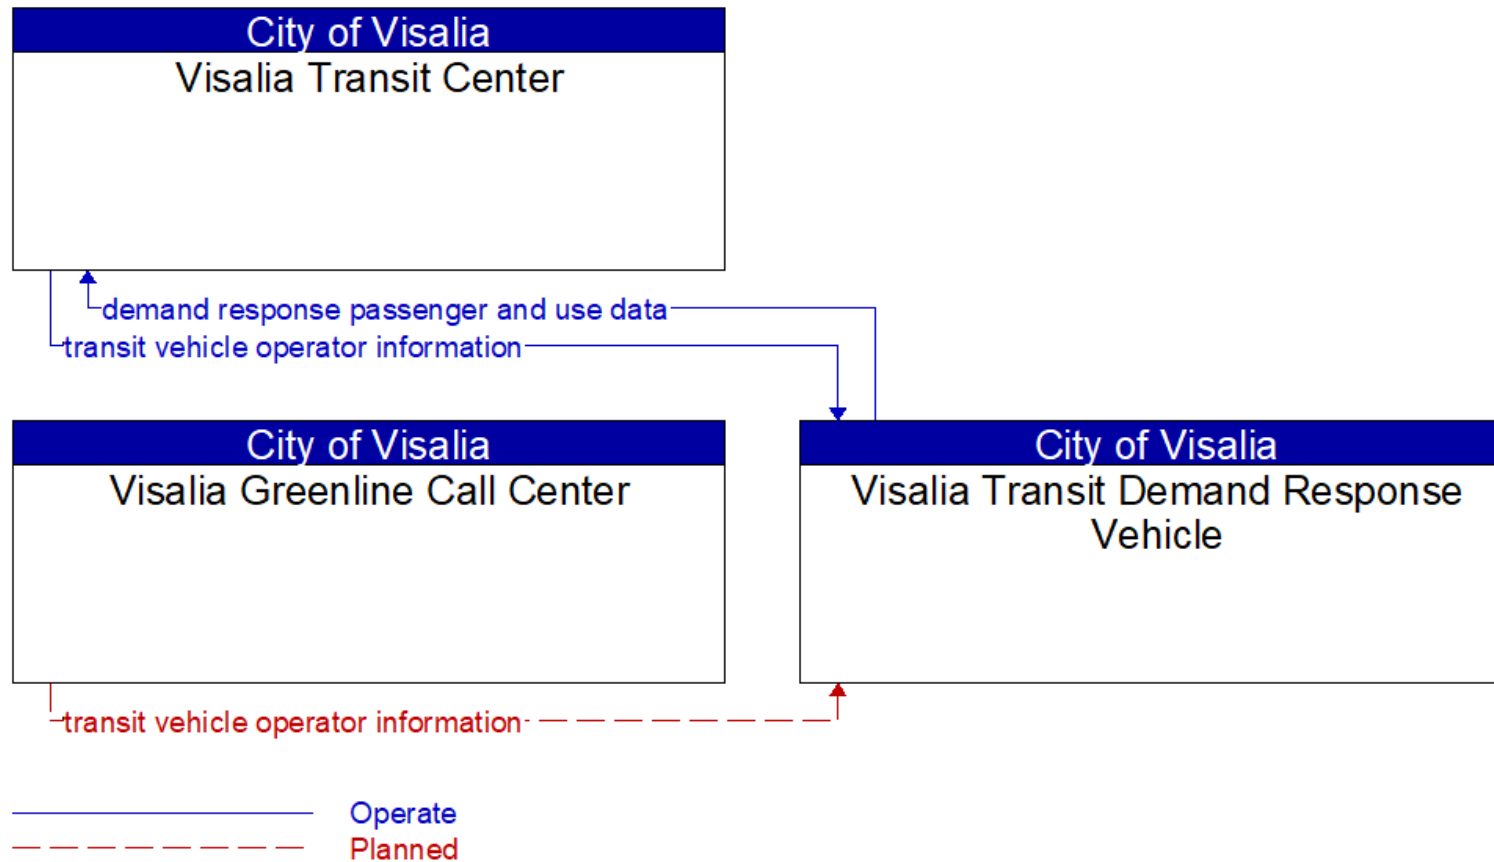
City of Visalia
Visalia Transit Center

demand response passenger and use data
transit vehicle operator information

City of Visalia
Visalia Greenline Call Center

City of Visalia
Visalia Transit Demand Response Vehicle

transit vehicle operator information

Operate
Planned